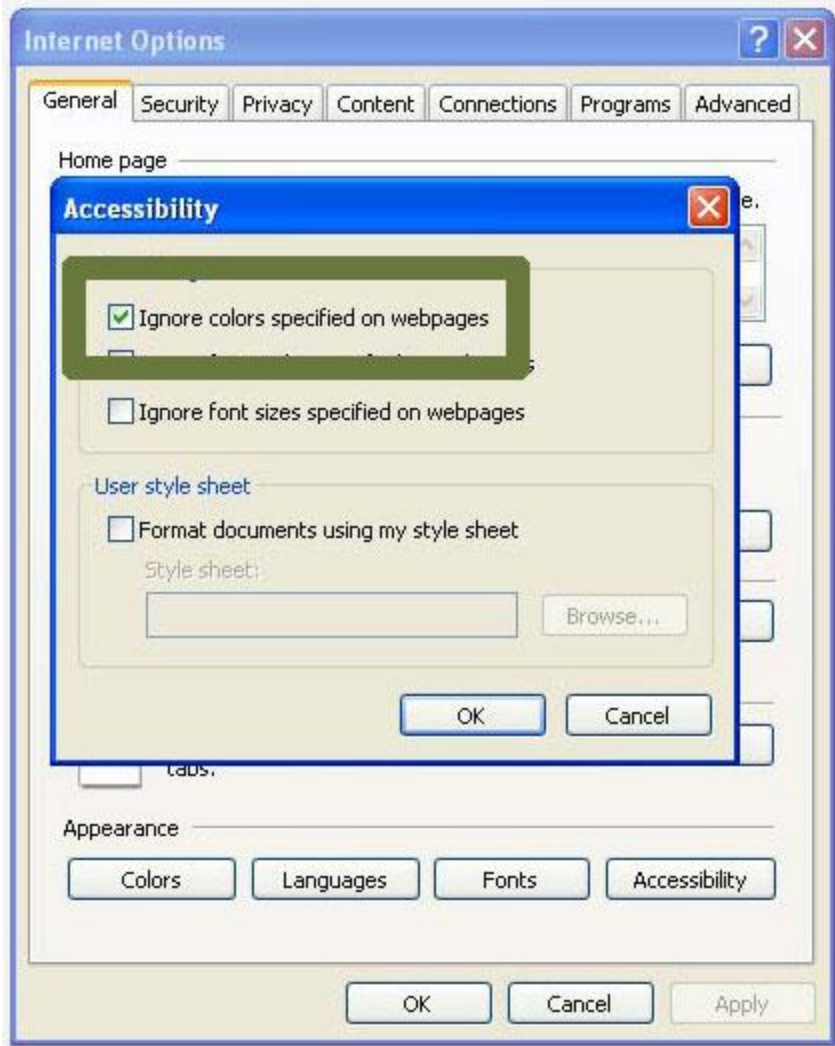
Internet Options

General | Security | Privacy | Content | Connections | Programs | Advanced

Home page

e.

Accessibility

Ignore colors specified on webpages

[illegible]

Ignore font sizes specified on webpages

User style sheet

Format documents using my style sheet

Style sheet:

Browse...

OK

Cancel

tabs.

Appearance

Colors

Languages

Fonts

Accessibility

OK

Cancel

Apply